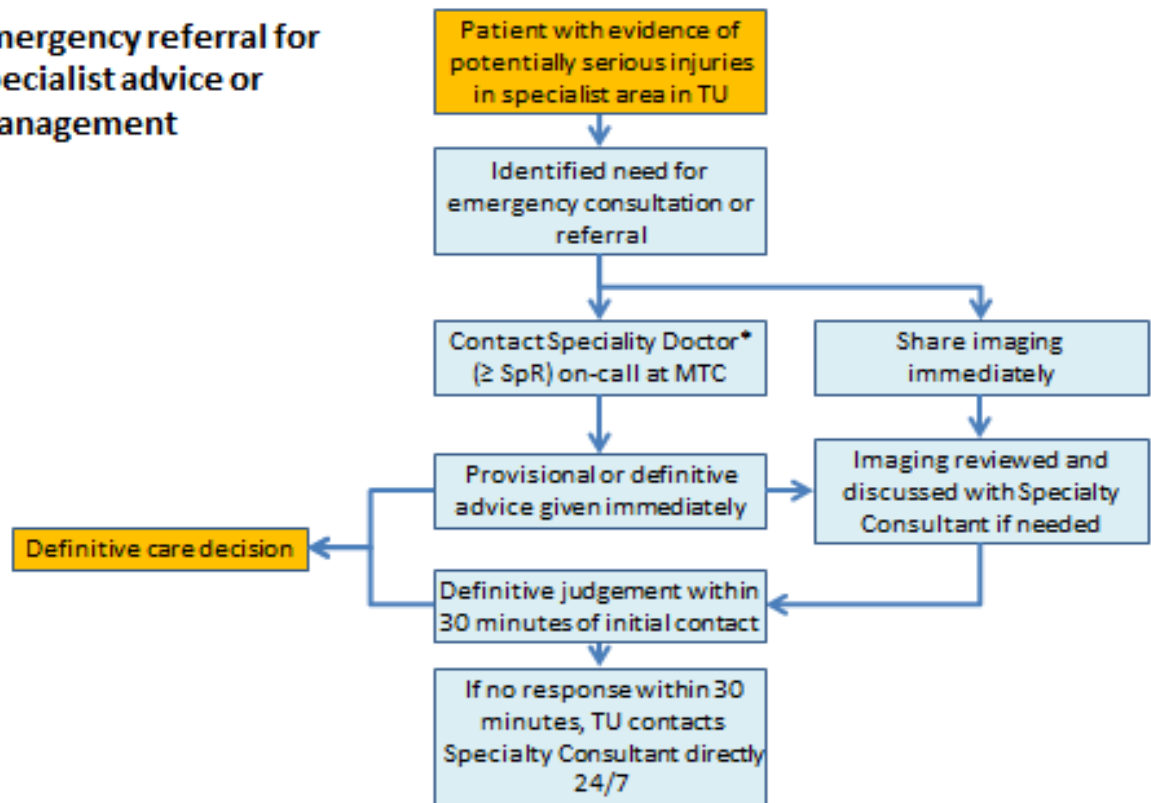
mergency referral for ecialist advice or anagement

Patient with evidence of potentially serious injuries in specialist area in TU

Identified need for emergency consultation or referral

Contact Speciality Doctor* (≥ SpR) on-call at MTC

Share imaging immediately

Provisional or definitive advice given immediately

Imaging reviewed and discussed with Specialty Consultant if needed

Definitive care decision

Definitive judgement within 30 minutes of initial contact

If no response within 30 minutes, TU contacts Specialty Consultant directly 24/7